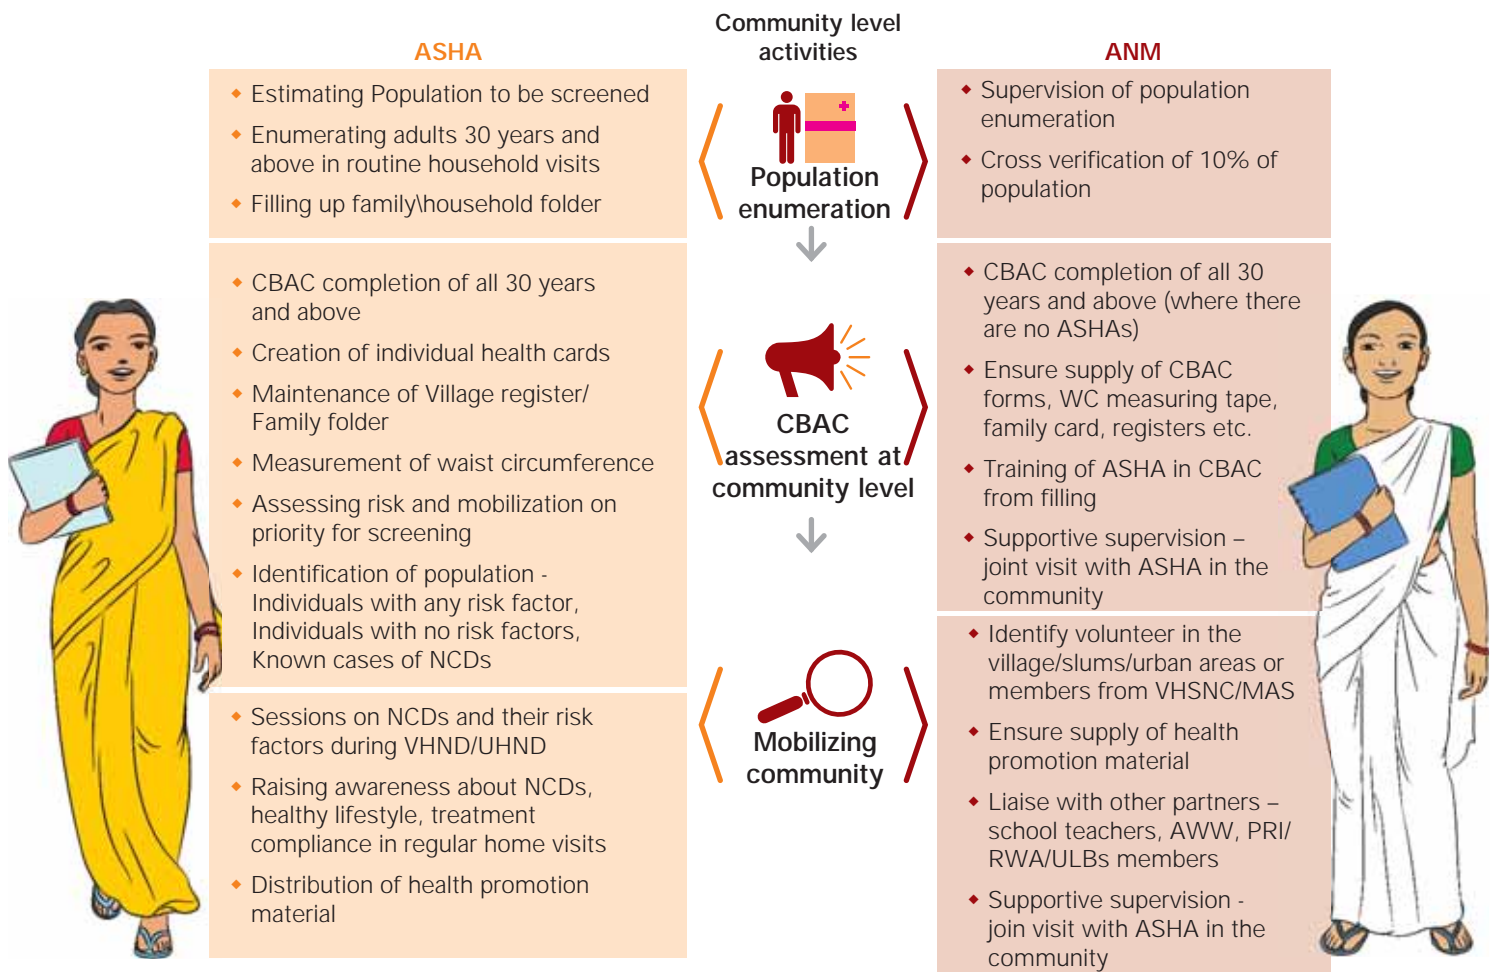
ASHA

Community level activities

ANM

- Estimating Population to be screened
- Enumerating adults 30 years and above in routine household visits
- Filling up family\household folder

Population enumeration

- Supervision of population enumeration
- Cross verification of 10% of population

- CBAC completion of all 30 years and above
- Creation of individual health cards
- Maintenance of Village register/ Family folder
- Measurement of waist circumference
- Assessing risk and mobilization on priority for screening
- Identification of population - Individuals with any risk factor, Individuals with no risk factors, Known cases of NCDs

CBAC assessment at community level

- CBAC completion of all 30 years and above (where there are no ASHAs)
- Ensure supply of CBAC forms, WC measuring tape, family card, registers etc.
- Training of ASHA in CBAC from filling
- Supportive supervision – joint visit with ASHA in the community

- Sessions on NCDs and their risk factors during VHND/UHND
- Raising awareness about NCDs, healthy lifestyle, treatment compliance in regular home visits
- Distribution of health promotion material

Mobilizing community

- Identify volunteer in the village/slums/urban areas or members from VHSNC/MAS
- Ensure supply of health promotion material
- Liaise with other partners – school teachers, AWW, PRI/ RWA/ULBs members
- Supportive supervision - join visit with ASHA in the community